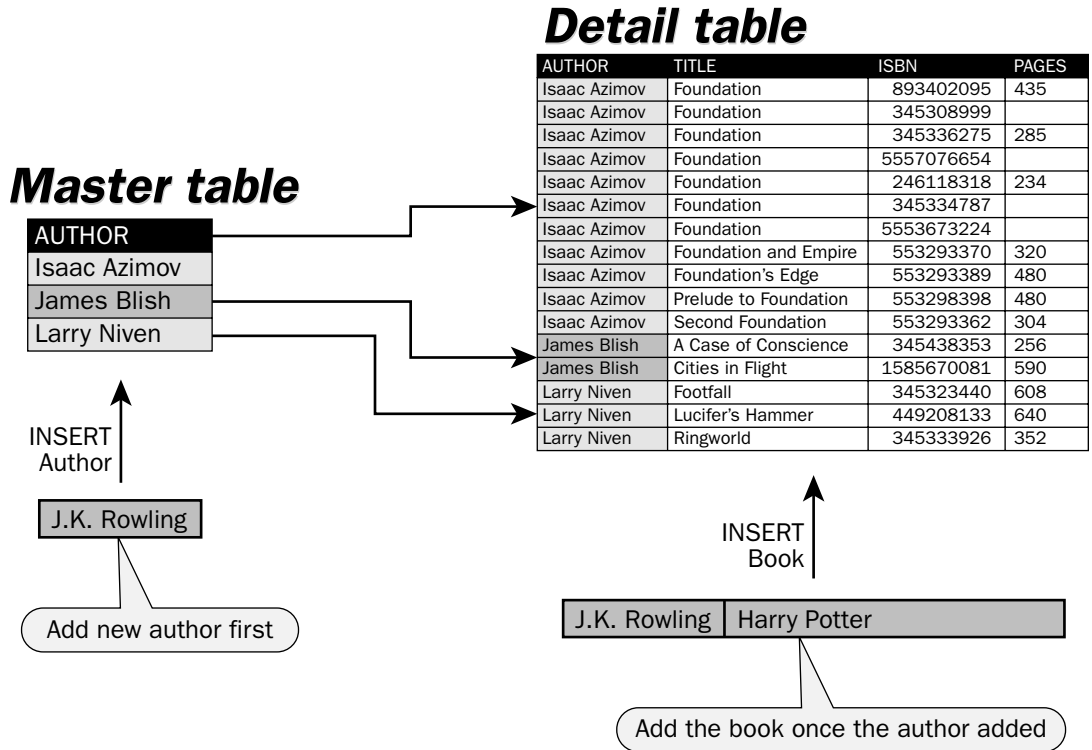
Detail table

| AUTHOR | TITLE | ISBN | PAGES |
|---|---|---|---|
| Isaac Azimov | Foundation | 893402095 | 435 |
| Isaac Azimov | Foundation | 345308999 | |
| Isaac Azimov | Foundation | 345336275 | 285 |
| Isaac Azimov | Foundation | 5557076654 | |
| Isaac Azimov | Foundation | 246118318 | 234 |
| Isaac Azimov | Foundation | 345334787 | |
| Isaac Azimov | Foundation | 5553673224 | |
| Isaac Azimov | Foundation and Empire | 553293370 | 320 |
| Isaac Azimov | Foundation's Edge | 553293389 | 480 |
| Isaac Azimov | Prelude to Foundation | 553298398 | 480 |
| Isaac Azimov | Second Foundation | 553293362 | 304 |
| James Blish | A Case of Conscience | 345438353 | 256 |
| James Blish | Cities in Flight | 1585670081 | 590 |
| Larry Niven | Footfall | 345323440 | 608 |
| Larry Niven | Lucifer's Hammer | 449208133 | 640 |
| Larry Niven | Ringworld | 345333926 | 352 |

Master table

| AUTHOR |
|---|
| Isaac Azimov |
| James Blish |
| Larry Niven |

INSERT Author

J.K. Rowling

Add new author first

INSERT Book

| J.K. Rowling | Harry Potter |
|---|---|

Add the book once the author added